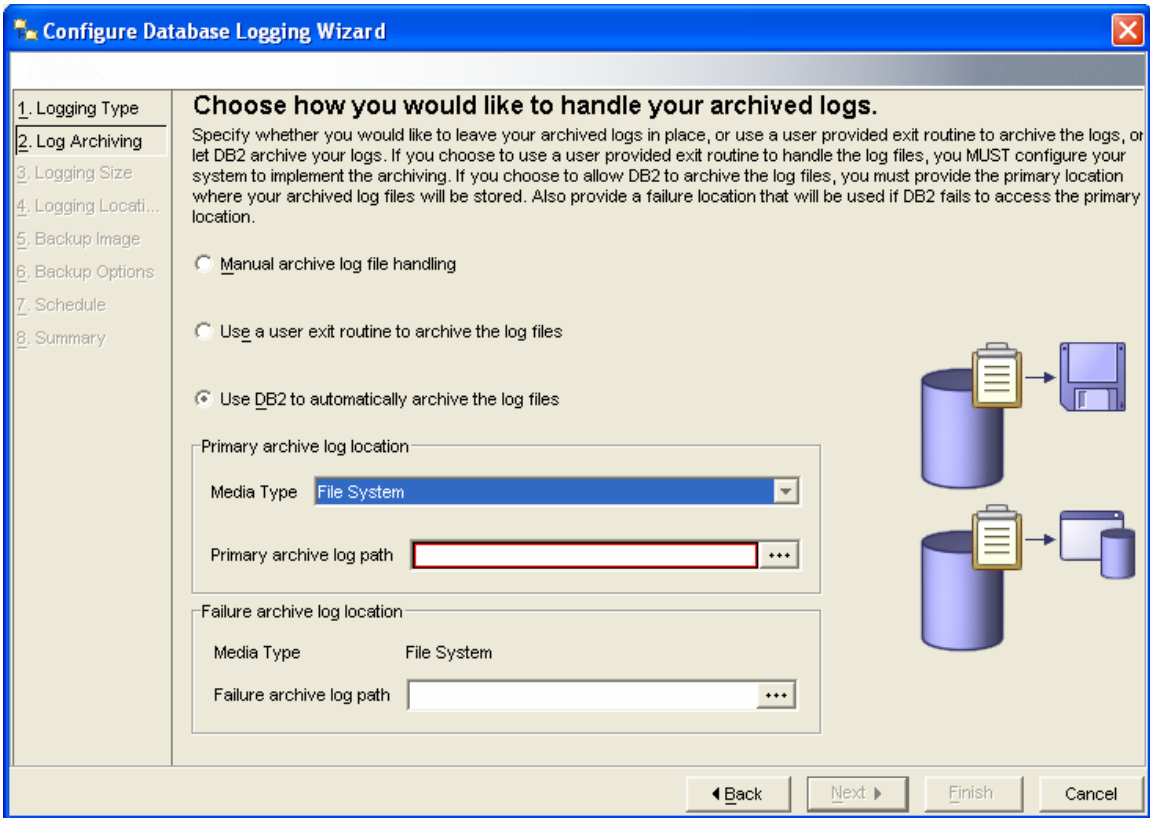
Configure Database Logging Wizard

1. Logging Type
2. Log Archiving
3. Logging Size
4. Logging Locati...
5. Backup Image
6. Backup Options
7. Schedule
8. Summary

Choose how you would like to handle your archived logs.

Specify whether you would like to leave your archived logs in place, or use a user provided exit routine to archive the logs, or let DB2 archive your logs. If you choose to use a user provided exit routine to handle the log files, you MUST configure your system to implement the archiving. If you choose to allow DB2 to archive the log files, you must provide the primary location where your archived log files will be stored. Also provide a failure location that will be used if DB2 fails to access the primary location.

Manual archive log file handling

Use a user exit routine to archive the log files

Use DB2 to automatically archive the log files

Primary archive log location

Media Type File System

Primary archive log path ...

Failure archive log location

Media Type File System

Failure archive log path ...

Back Next Finish Cancel